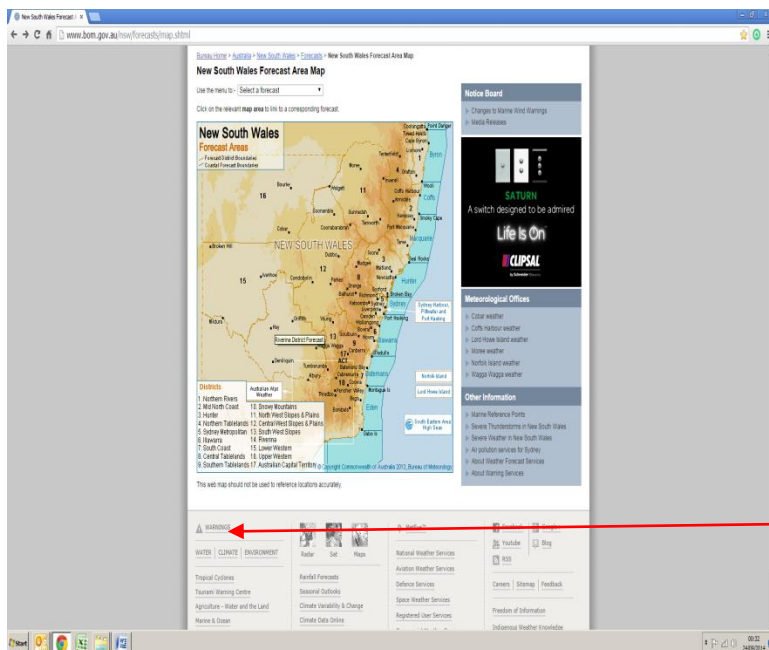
New South Wales Forecast / ×

www.bom.gov.au/nsw/forecasts/map.shtml

Bureau Home > Australia > New South Wales > Forecasts > New South Wales Forecast Area Map

New South Wales Forecast Area Map

Use the menu to: - Select a forecast

Click on the relevant map area to link to a corresponding forecast.

New South Wales
Forecast Areas
Forecast District Boundaries
Coastal Forecast Boundaries

NEW SOUTH WALES

Byron
Coffs
Macquarie
Hunter
Sydney
Illawarra
Batemans
Eden

Sydney Harbour, Pittwater and Port Hacking
Riverina District Forecast
Australian Alps Weather
Norfolk Island
Lord Howe Island
South Eastern Area High Seas

Districts
1. Northern Rivers
2. Mid North Coast
3. Hunter
4. Northern Tablelands
5. Sydney Metropolitan
6. Illawarra
7. South Coast
8. Central Tablelands
9. Southern Tablelands
10. Snowy Mountains
11. North West Slopes & Plains
12. Central West Slopes & Plains
13. South West Slopes
14. Riverina
15. Lower Western
16. Upper Western
17. Australian Capital Territory

© Copyright Commonwealth of Australia 2013, Bureau of Meteorology

This web map should not be used to reference locations accurately.

Notice Board
Changes to Marine Wind Warnings
Media Releases

SATURN
A switch designed to be admired
Life Is On
CLIPSAL
by Schneider Electric

Meteorological Offices
Cobar weather
Coffs Harbour weather
Lord Howe Island weather
Moree weather
Norfolk Island weather
Wagga Wagga weather

Other Information
Marine Reference Points
Severe Thunderstorms in New South Wales
Severe Weather in New South Wales
Air pollution services for Sydney
About Weather Forecast Services
About Warning Services

WARNINGS
Radar Sat Maps
Facebook Google+
YouTube Blog
RSS
WATER | CLIMATE | ENVIRONMENT
Tropical Cyclones
Tsunami Warning Centre
Agriculture - Water and the Land
Marine & Ocean
Rainfall Forecasts
Seasonal Outlooks
Climate Variability & Change
Climate Data Online
Natural Weather Services
Aviation Weather Services
Defence Services
Space Weather Services
Registered User Services
Careers | Sitemap | Feedback
Freedom of Information
Indigenous Weather Knowledge

Start
00:32
24/09/2014